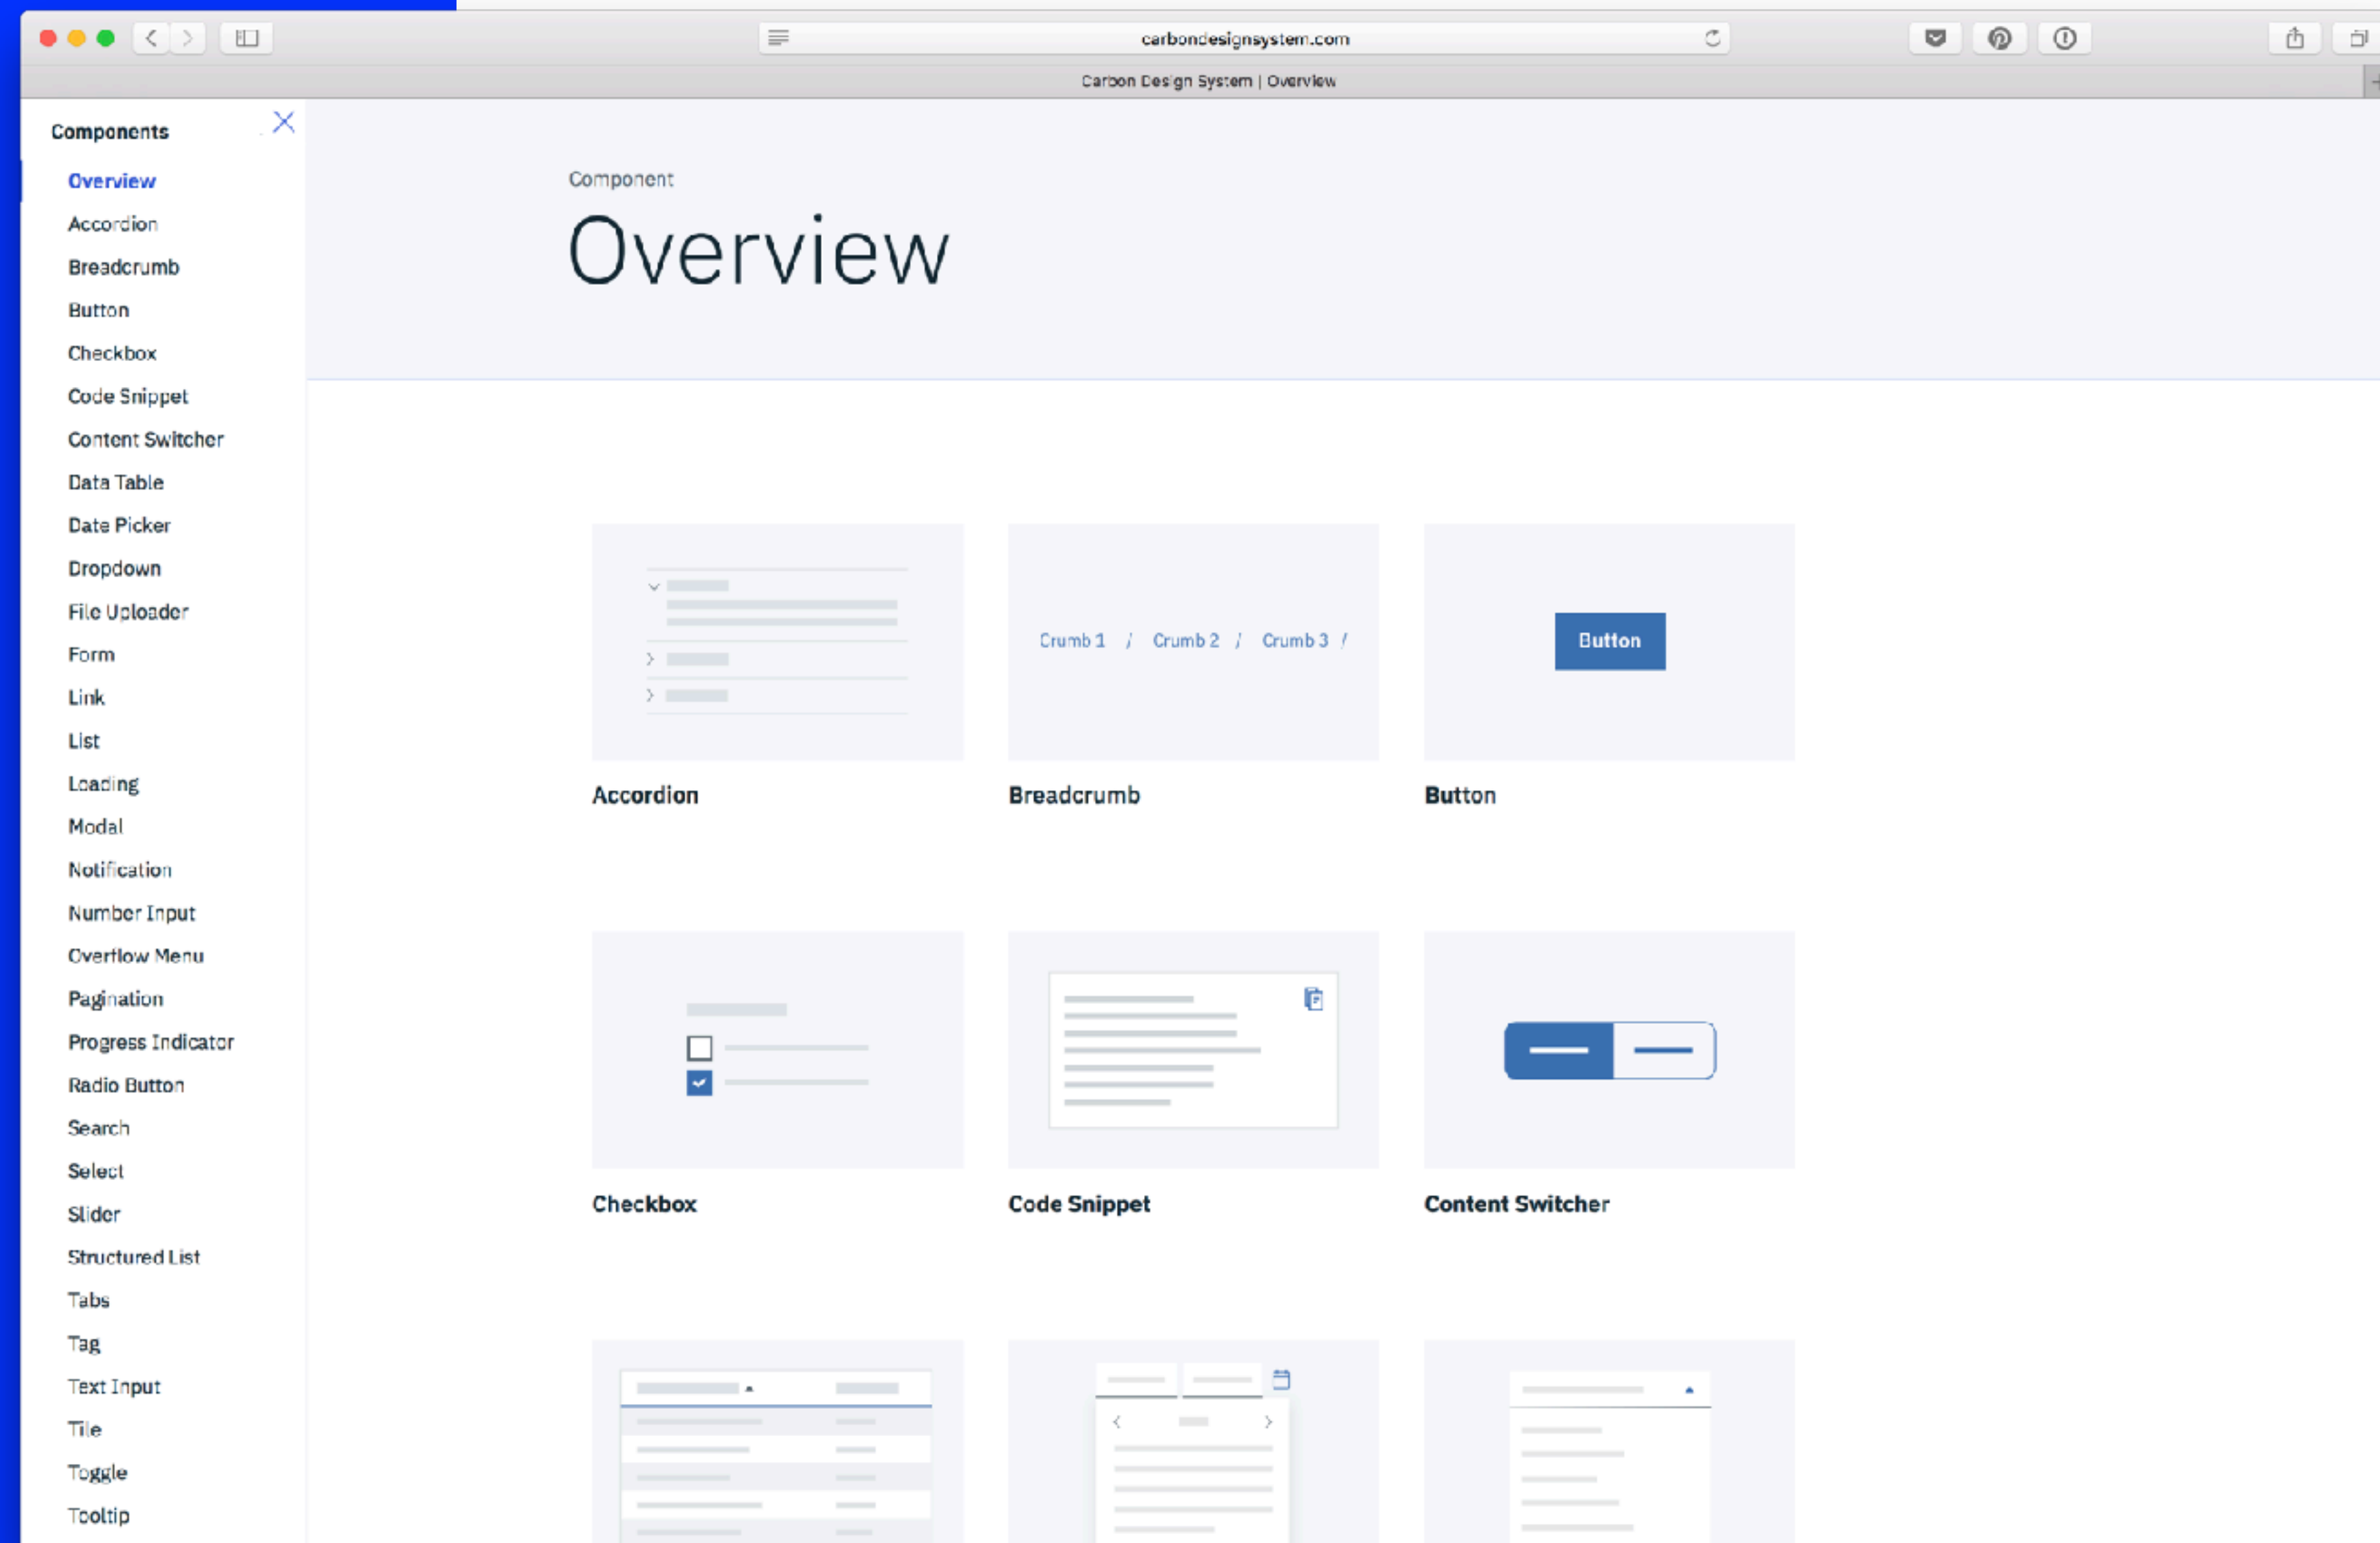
carbondesignsystem.com

Carbon Design System | Overview

Components

Overview
Accordion
Breadcrumb
Button
Checkbox
Code Snippet
Content Switcher
Data Table
Date Picker
Dropdown
File Uploader
Form
Link
List
Loading
Modal
Notification
Number Input
Overflow Menu
Pagination
Progress Indicator
Radio Button
Search
Select
Slider
Structured List
Tabs
Tag
Text Input
Tile
Toggle
Tooltip

Component

Overview

Crumb 1 / Crumb 2 / Crumb 3 /

Button

Accordion

Breadcrumb

Button

Checkbox

Code Snippet

Content Switcher